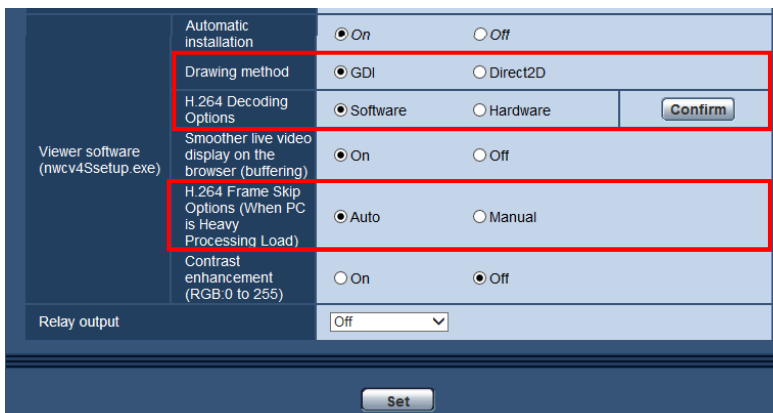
| Viewer software (nwcv4Ssetup.exe) | Automatic installation | On | Off | |
|---|---|---|---|---|
| | Drawing method | GDI | Direct2D | |
| | H.264 Decoding Options | Software | Hardware | Confirm |
| | Smoother live video display on the browser (buffering) | On | Off | |
| | H.264 Frame Skip Options (When PC is Heavy Processing Load) | Auto | Manual | |
| | Contrast enhancement (RGB:0 to 255) | On | Off | |
| Relay output | | Off | | |

Set